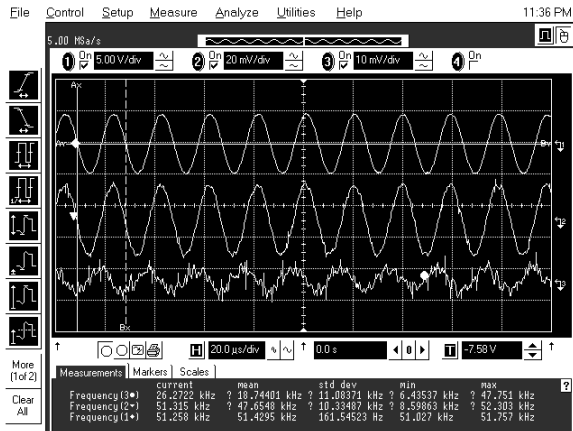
File Control Setup Measure Analyze Utilities Help 11:36 PM

5.00 MSa/s

1 On 5.00 V/div 2 On 20 mV/div 3 On 10 mV/div 4 On

Ax

Ay

By

Bx

More (1of 2)

Clear All

H 20.0 µs/div 0.0 s T -7.58 V

Measurements Markers Scales

| | current | mean | std dev | min | max |
|---|---|---|---|---|---|
| Frequency(3) | 26.2722 kHz | ? 18.74401 kHz | ? 11.08371 kHz | ? 6.43537 kHz | ? 47.751 kHz |
| Frequency(2) | 51.315 kHz | ? 47.6548 kHz | ? 10.33487 kHz | ? 8.59863 kHz | ? 52.303 kHz |
| Frequency(1) | 51.258 kHz | 51.4295 kHz | 161.54523 Hz | 51.027 kHz | 51.757 kHz |